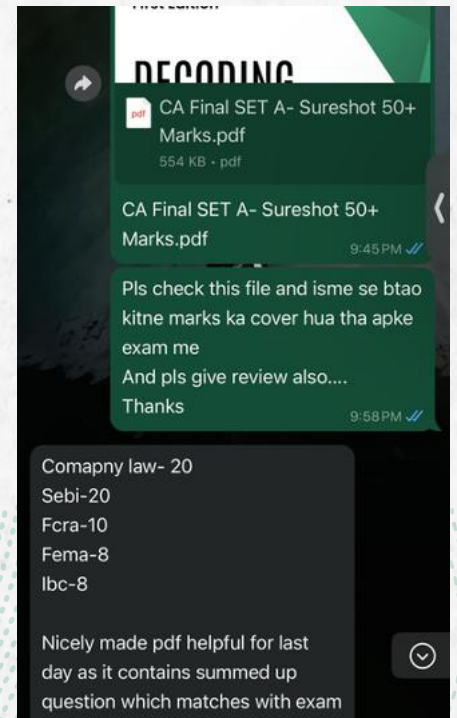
First Edition
DECODING

pdf CA Final SET A- Sureshot 50+ Marks.pdf
554 KB • pdf

CA Final SET A- Sureshot 50+ Marks.pdf
9:45 PM

Pls check this file and isme se btao kitne marks ka cover hua tha apke exam me
And pls give review also....
Thanks
9:58 PM

Comapny law- 20
Sebi-20
Fcra-10
Fema-8
Ibc-8

Nicely made pdf helpful for last day as it contains summed up question which matches with exam